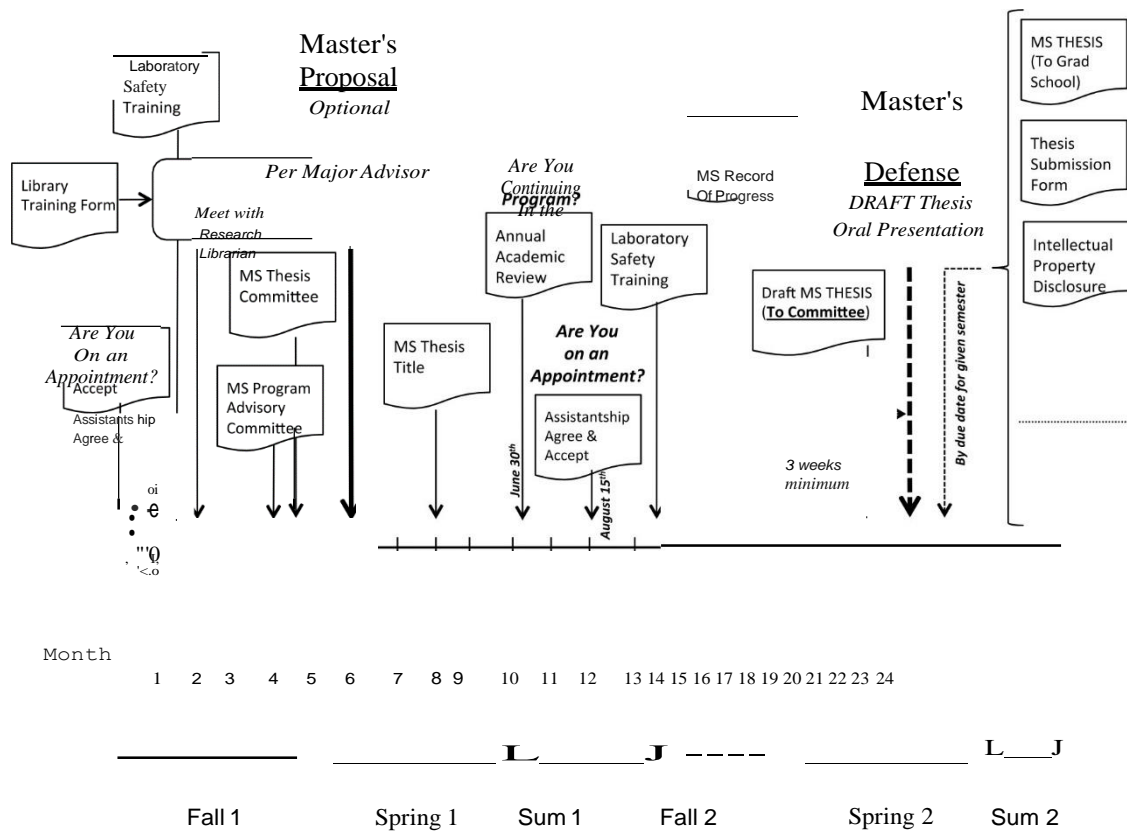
Master's Proposal
Optional

Laboratory Safety Training

Library Training Form

Per Major Advisor

Meet with Research Librarian

MS Thesis Committee

Are You On an Appointment?

Accept Assistants hip Agree &

MS Program Advisory Committee

MS Thesis Title

Are You Continuing In the Program?

Annual Academic Review

Laboratory Safety Training

Are You on an Appointment?

Assistantship Agree & Accept

June 30th

August 15th

MS Record Of Progress

Master's Defense
DRAFT Thesis Oral Presentation

Draft MS THESIS (To Committee)

3 weeks minimum

By due date for given semester

MS THESIS (To Grad School)

Thesis Submission Form

Intellectual Property Disclosure

oi
e
"'0
'<.o

Month
1 2 3 4 5 6 7 8 9 10 11 12 13 14 15 16 17 18 19 20 21 22 23 24

L J ---- L J

Fall 1 Spring 1 Sum 1 Fall 2 Spring 2 Sum 2